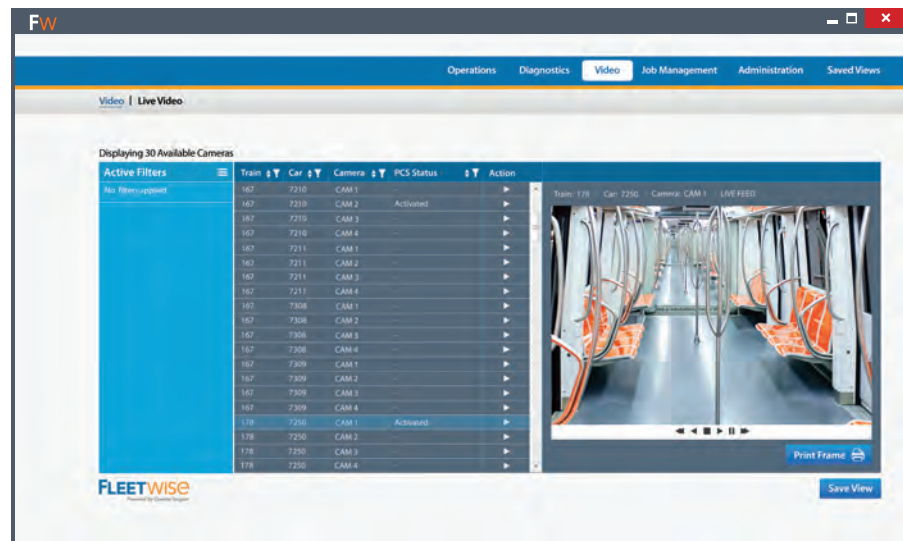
FW

Operations Diagnostics Video Job Management Administration Saved Views

Video | Live Video

Displaying 30 Available Cameras

Active Filters

No filters applied

| Train | Car | Camera | PCS Status | Action |
|---|---|---|---|---|
| 167 | 7210 | CAM 1 | -- | ▶ |
| 167 | 7210 | CAM 2 | Activated | ▶ |
| 167 | 7210 | CAM 3 | -- | ▶ |
| 167 | 7210 | CAM 4 | -- | ▶ |
| 167 | 7211 | CAM 1 | -- | ▶ |
| 167 | 7211 | CAM 2 | -- | ▶ |
| 167 | 7211 | CAM 3 | -- | ▶ |
| 167 | 7211 | CAM 4 | -- | ▶ |
| 167 | 7308 | CAM 1 | -- | ▶ |
| 167 | 7308 | CAM 2 | -- | ▶ |
| 167 | 7308 | CAM 3 | -- | ▶ |
| 167 | 7308 | CAM 4 | -- | ▶ |
| 167 | 7309 | CAM 1 | -- | ▶ |
| 167 | 7309 | CAM 2 | -- | ▶ |
| 167 | 7309 | CAM 3 | -- | ▶ |
| 167 | 7309 | CAM 4 | -- | ▶ |
| 178 | 7250 | CAM 1 | Activated | ▶ |
| 178 | 7250 | CAM 2 | -- | ▶ |
| 178 | 7250 | CAM 3 | -- | ▶ |
| 178 | 7250 | CAM 4 | -- | ▶ |

Train: 178 Car: 7250 Camera: CAM 1 LIVE FEED

Print Frame

FLEETWISE
Powered by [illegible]

Save View